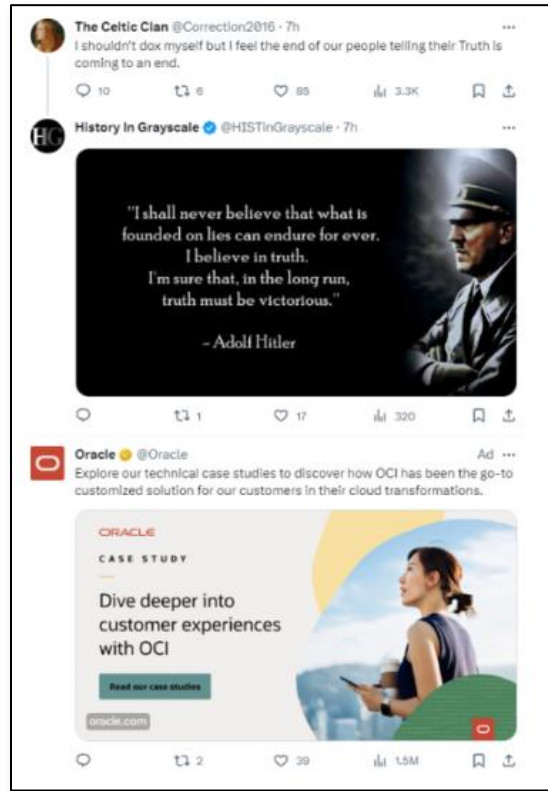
The Celtic Clan @Correction2016 · 7h
I shouldn't dox myself but I feel the end of our people telling their Truth is coming to an end.

10 6 85 3.3K

HG

History In Grayscale @HISTinGrayscale · 7h

"I shall never believe that what is founded on lies can endure for ever. I believe in truth. I'm sure that, in the long run, truth must be victorious."

- Adolf Hitler

1 17 320

Oracle @Oracle
Ad
Explore our technical case studies to discover how OCI has been the go-to customized solution for our customers in their cloud transformations.

ORACLE

CASE STUDY

Dive deeper into customer experiences with OCI

Read our case studies

oracle.com

2 39 1.5M